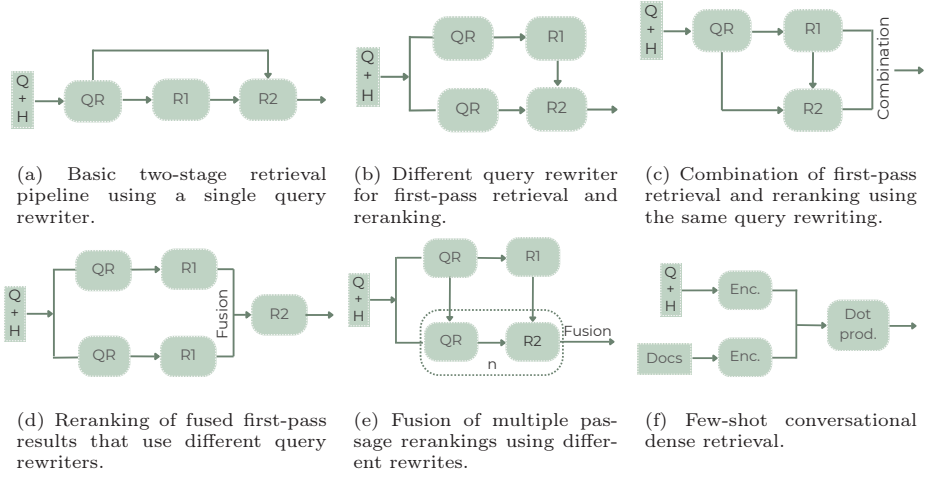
Q + H
QR
R1
R2

(a) Basic two-stage retrieval pipeline using a single query rewriter.

Q + H
QR
R1
QR
R2

(b) Different query rewriter for first-pass retrieval and reranking.

Q + H
QR
R1
R2
Combination

(c) Combination of first-pass retrieval and reranking using the same query rewriting.

Q + H
QR
R1
QR
R1
Fusion
R2

(d) Reranking of fused first-pass results that use different query rewriters.

Q + H
QR
R1
QR
R2
Fusion
n

(e) Fusion of multiple passage rerankings using different rewrites.

Q + H
Enc.
Docs
Enc.
Dot prod.

(f) Few-shot conversational dense retrieval.